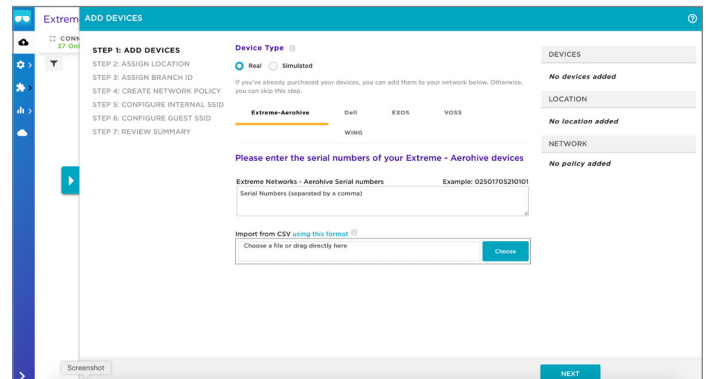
Extrem
CONN
37 Onl

ADD DEVICES

STEP 1: ADD DEVICES
STEP 2: ASSIGN LOCATION
STEP 3: ASSIGN BRANCH ID
STEP 4: CREATE NETWORK POLICY
STEP 5: CONFIGURE INTERNAL SSID
STEP 6: CONFIGURE GUEST SSID
STEP 7: REVIEW SUMMARY

Device Type

Real Simulated

If you've already purchased your devices, you can add them to your network below. Otherwise, you can skip this step.

Extreme-Aerohive Dell EXOS VOSS WING

Please enter the serial numbers of your Extreme - Aerohive devices

Extreme Networks - Aerohive Serial numbers Example: 02501705210101

Serial Numbers (separated by a comma)

Import from CSV using this format

Choose a file or drag directly here

Choose

DEVICES
No devices added
LOCATION
No location added
NETWORK
No policy added

Screenshot

NEXT